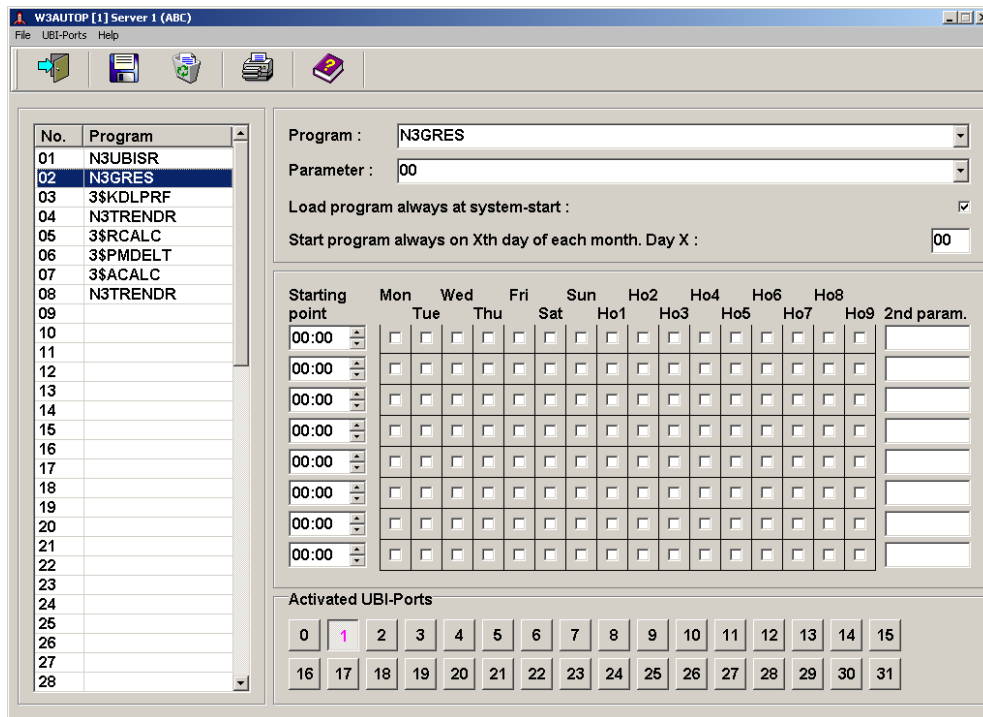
W3AUTOP [1] Server 1 (ABC)
File UBI-Ports Help

| No. | Program |
|---|---|
| 01 | N3UBISR |
| 02 | N3GRES |
| 03 | 3$KDLPRF |
| 04 | N3TRENDR |
| 05 | 3$RCALC |
| 06 | 3$PMDELT |
| 07 | 3$ACALC |
| 08 | N3TRENDR |
| 09 | |
| 10 | |
| 11 | |
| 12 | |
| 13 | |
| 14 | |
| 15 | |
| 16 | |
| 17 | |
| 18 | |
| 19 | |
| 20 | |
| 21 | |
| 22 | |
| 23 | |
| 24 | |
| 25 | |
| 26 | |
| 27 | |
| 28 | |

Program : N3GRES
Parameter : 00
Load program always at system-start :
Start program always on Xth day of each month. Day X : 00

Starting point Mon Tue Wed Thu Fri Sat Sun Ho1 Ho2 Ho3 Ho4 Ho5 Ho6 Ho7 Ho8 Ho9 2nd param.
00:00
00:00
00:00
00:00
00:00
00:00
00:00
00:00

Activated UBI-Ports
0 1 2 3 4 5 6 7 8 9 10 11 12 13 14 15
16 17 18 19 20 21 22 23 24 25 26 27 28 29 30 31